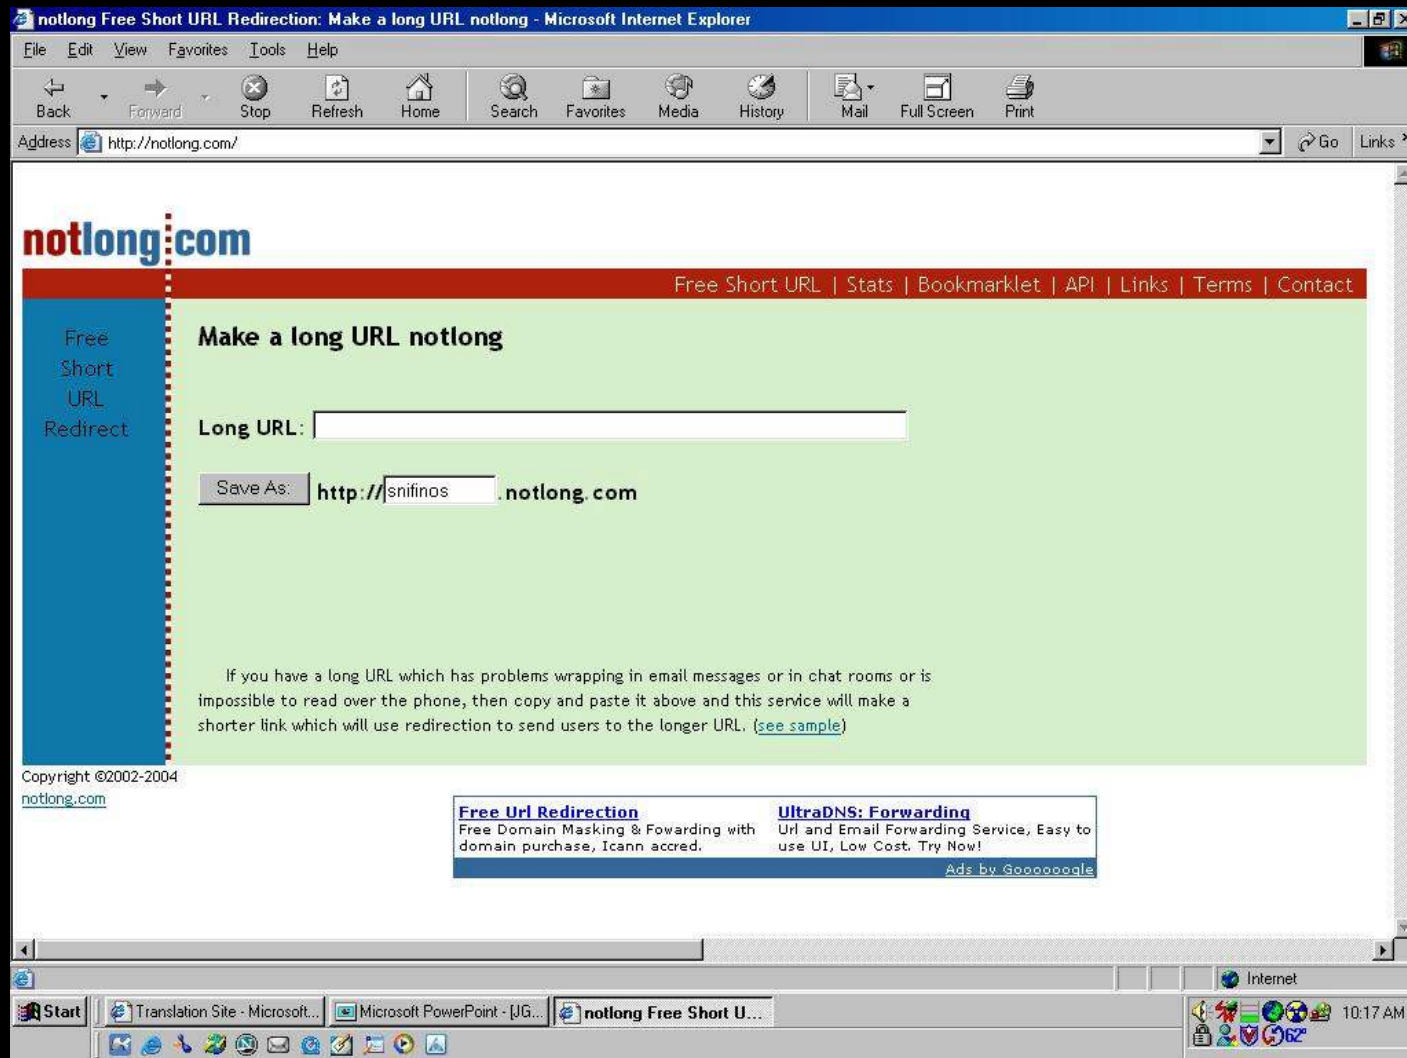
notlong Free Short URL Redirection: Make a long URL notlong - Microsoft Internet Explorer

File Edit View Favorites Tools Help

Back Forward Stop Refresh Home Search Favorites Media History Mail Full Screen Print

Address http://notlong.com/ Go Links

notlong.com

Free Short URL | Stats | Bookmarklet | API | Links | Terms | Contact

Free Short URL Redirect

Make a long URL notlong

Long URL:

Save As: http://snifinos.notlong.com

If you have a long URL which has problems wrapping in email messages or in chat rooms or is impossible to read over the phone, then copy and paste it above and this service will make a shorter link which will use redirection to send users to the longer URL. (see sample)

Copyright ©2002-2004 notlong.com

Free Url Redirection
Free Domain Masking & Fowarding with domain purchase, Icann accred.

UltraDNS: Forwarding
Url and Email Forwarding Service, Easy to use UI, Low Cost. Try Now!

Ads by Goooooogle

Internet

Start Translation Site - Microsoft... Microsoft PowerPoint - [JG... notlong Free Short U... 10:17 AM